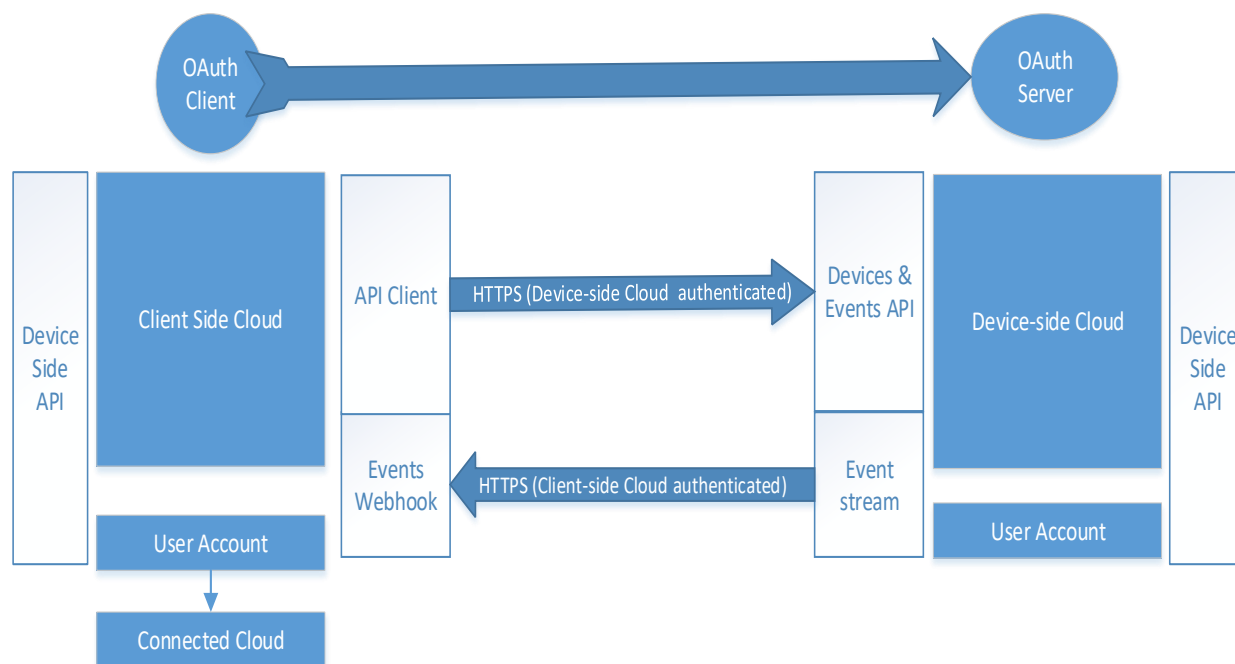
OAuth Client

OAuth Server

Device Side API

Client Side Cloud

API Client

HTTPS (Device-side Cloud authenticated)

Devices & Events API

Device-side Cloud

Device Side API

Events Webhook

HTTPS (Client-side Cloud authenticated)

Event stream

User Account

User Account

Connected Cloud